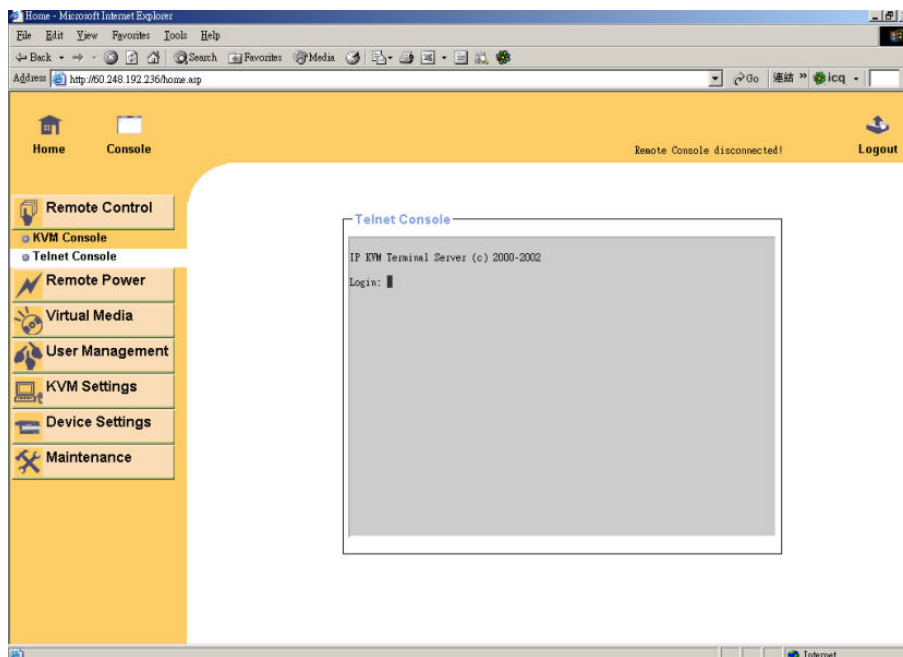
Home - Microsoft Internet Explorer

File Edit View Favorites Tools Help

Back Search Favorites Media

Address http://60.248.192.236/home.asp

Go 連結 » icq

Home Console

Remote Console disconnected!

Logout

Remote Control
KVM Console
Telnet Console
Remote Power
Virtual Media
User Management
KVM Settings
Device Settings
Maintenance

Telnet Console

IP KVM Terminal Server (c) 2000-2002

Login:

Internet